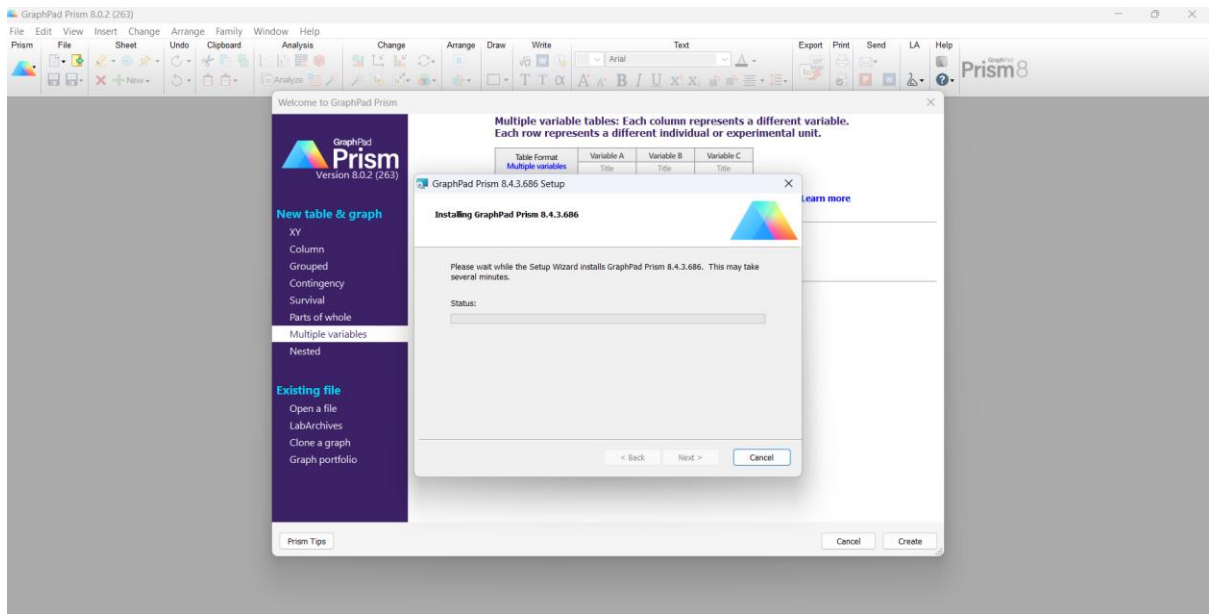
GraphPad Prism 8.0.2 (263)

File Edit View Insert Change Arrange Family Window Help

Prism File Sheet Undo Clipboard Analysis Change Arrange Draw Write Text Export Print Send LA Help

New Analyze Arial

GraphPad Prism8

Welcome to GraphPad Prism

GraphPad Prism Version 8.0.2 (263)

New table & graph
XY
Column
Grouped
Contingency
Survival
Parts of whole
Multiple variables
Nested

Existing file
Open a file
LabArchives
Clone a graph
Graph portfolio

Multiple variable tables: Each column represents a different variable. Each row represents a different individual or experimental unit.

| Table Format Multiple variables | Variable A | Variable B | Variable C |
|---|---|---|---|
| | Title | Title | Title |

Learn more

GraphPad Prism 8.4.3.686 Setup

Installing GraphPad Prism 8.4.3.686

Please wait while the Setup Wizard installs GraphPad Prism 8.4.3.686. This may take several minutes.

Status:

< Back Next > Cancel

Prism Tips

Cancel Create